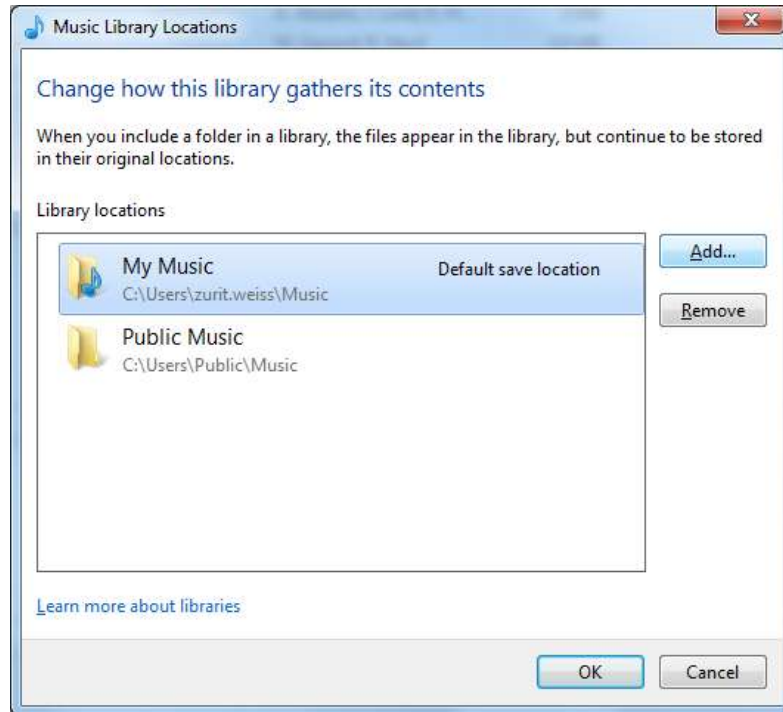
Music Library Locations

Change how this library gathers its contents

When you include a folder in a library, the files appear in the library, but continue to be stored in their original locations.

Library locations

My Music
C:\Users\zurit.weiss\Music
Default save location

Public Music
C:\Users\Public\Music

Add...

Remove

Learn more about libraries

OK

Cancel